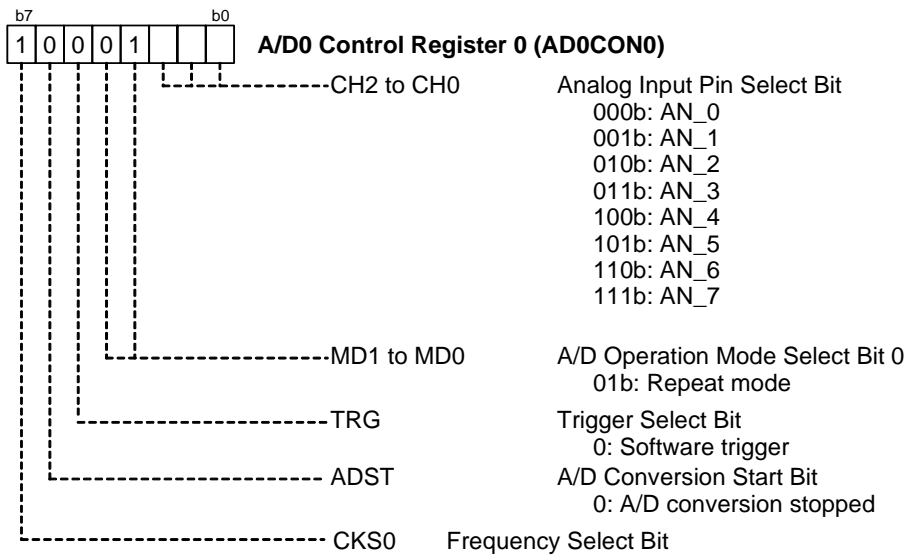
b7 b0

| 1 | 0 | 0 | 0 | 1 | | | |
|---|---|---|---|---|---|---|---|

A/D0 Control Register 0 (AD0CON0)

CH2 to CH0 Analog Input Pin Select Bit
000b: AN_0
001b: AN_1
010b: AN_2
011b: AN_3
100b: AN_4
101b: AN_5
110b: AN_6
111b: AN_7

MD1 to MD0 A/D Operation Mode Select Bit 0
01b: Repeat mode

TRG Trigger Select Bit
0: Software trigger

ADST A/D Conversion Start Bit
0: A/D conversion stopped

CKS0 Frequency Select Bit